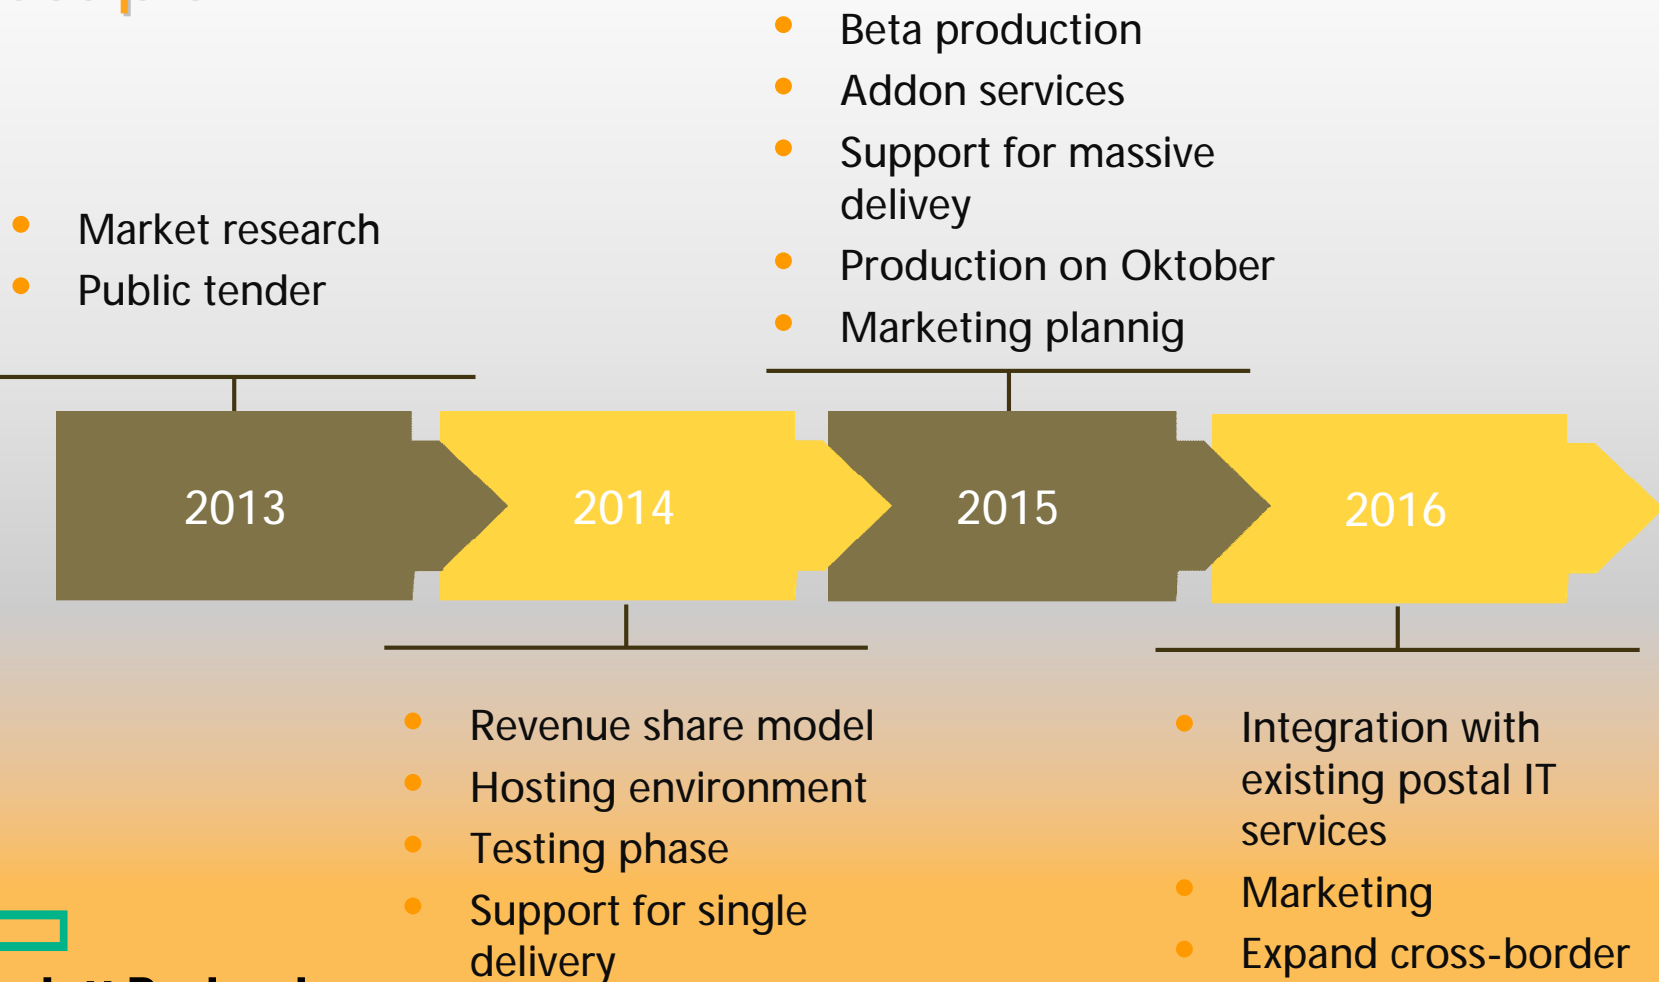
- Beta production
- Addon services
- Support for massive delivey
- Production on Oktober
- Marketing plannig

- Market research
- Public tender

2013

2014

2015

2016

- Revenue share model
- Hosting environment
- Testing phase
- Support for single delivery

- Integration with existing postal IT services
- Marketing
- Expand cross-border

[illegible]